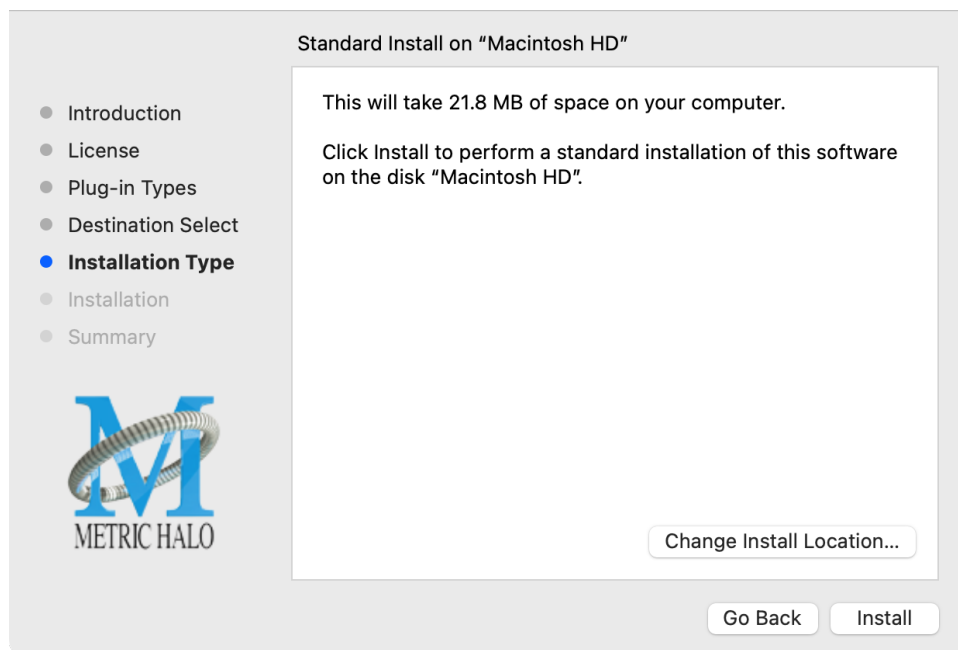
Standard Install on “Macintosh HD”

Introduction
License
Plug-in Types
Destination Select
Installation Type
Installation
Summary

M
METRIC HALO

This will take 21.8 MB of space on your computer.

Click Install to perform a standard installation of this software on the disk “Macintosh HD”.

Change Install Location...

Go Back
Install